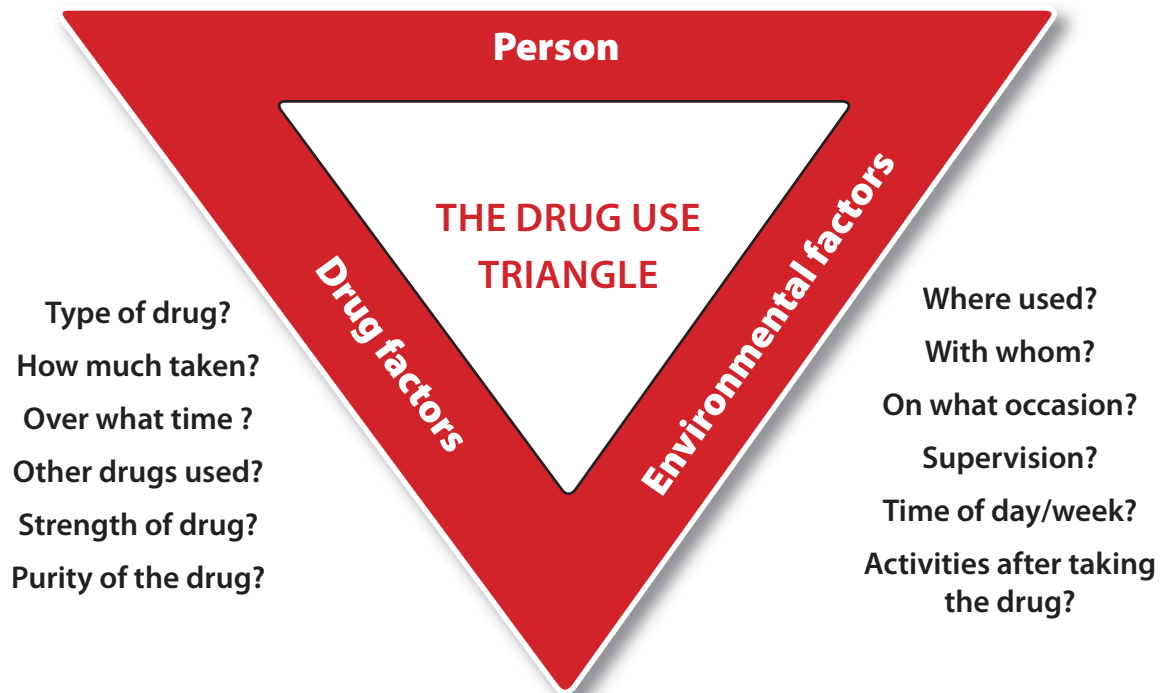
Person

THE DRUG USE TRIANGLE

Drug factors

Environmental factors

Type of drug?
How much taken?
Over what time ?
Other drugs used?
Strength of drug?
Purity of the drug?

Where used?
With whom?
On what occasion?
Supervision?
Time of day/week?
Activities after taking the drug?